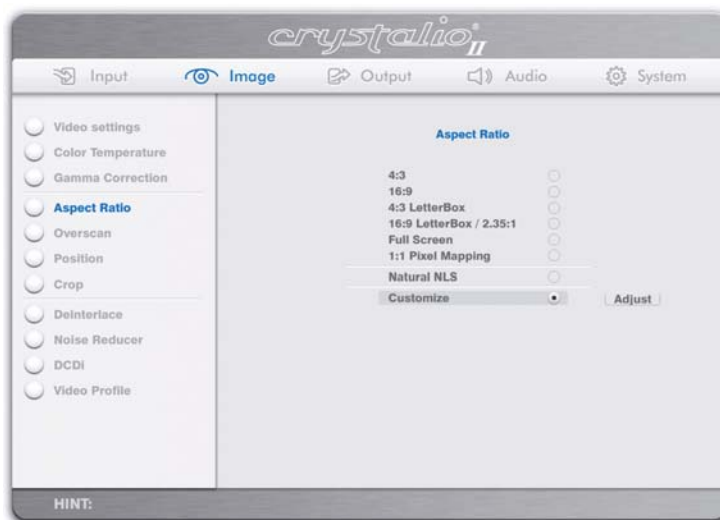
crystalio II

Input Image Output Audio System

Video settings
Color Temperature
Gamma Correction
Aspect Ratio
Overscan
Position
Crop
Deinterlace
Noise Reducer
DCDi
Video Profile

Aspect Ratio

4:3
16:9
4:3 LetterBox
16:9 LetterBox / 2.35:1
Full Screen
1:1 Pixel Mapping
Natural NLS
Customize

Adjust

HINT: